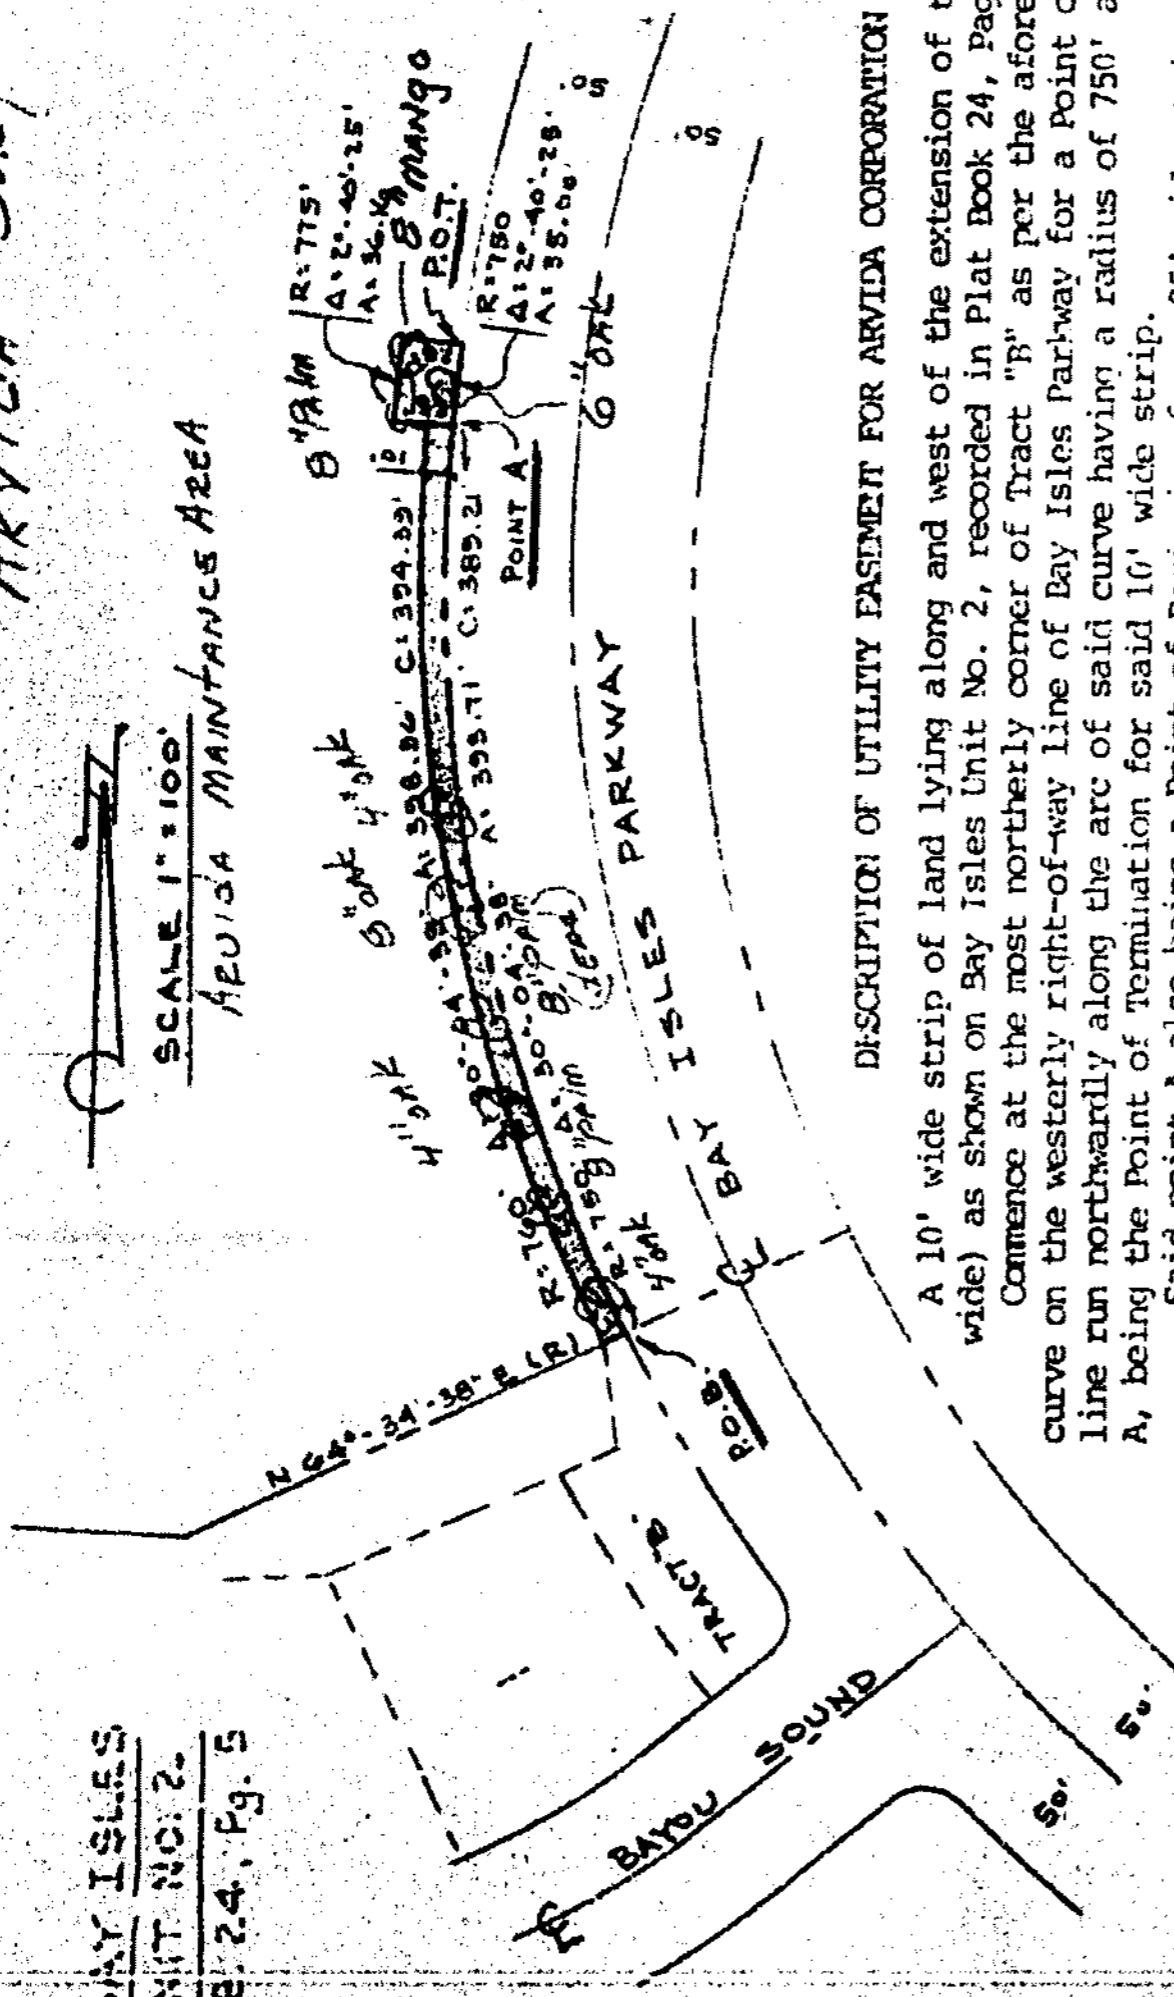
ARVIDA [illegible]

SCALE 1" = 100'

AEVIDA MAINTANCE AREA

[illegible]Y ISLES
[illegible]NIT NO. 2.
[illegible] 24, Pg. 5

BAYOU SOUND

TRACT "B"

P.O.B.

N 64°-34'-38" E (R)

R: 740
R: 750
4" oak
4" oak
6" oak
4" oak
8" palm
8" palm
A: 398.96
C: 394.33
A: 393.71
C: 385.21
POINT A
8" palm
R: 775'
Δ: 2°-40'-25"
A: 36.16
8" MANGO
P.O.T.
R: 750
Δ: 2°-40'-28"
A: 35.00
6" oak

BAY ISLES PARKWAY

DESCRIPTION OF UTILITY EASEMENT FOR ARVIDA CORPORATION

A 10' wide strip of land lying along and west of the extension of t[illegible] wide) as shown on Bay Isles Unit No. 2, recorded in Plat Book 24, Pag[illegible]

Commence at the most northerly corner of Tract "B" as per the afore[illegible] curve on the westerly right-of-way line of Bay Isles Parkway for a Point o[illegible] line run northwardly along the arc of said curve having a radius of 750' a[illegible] A, being the Point of Termination for said 10' wide strip.

Said point A also being a Point of B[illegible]